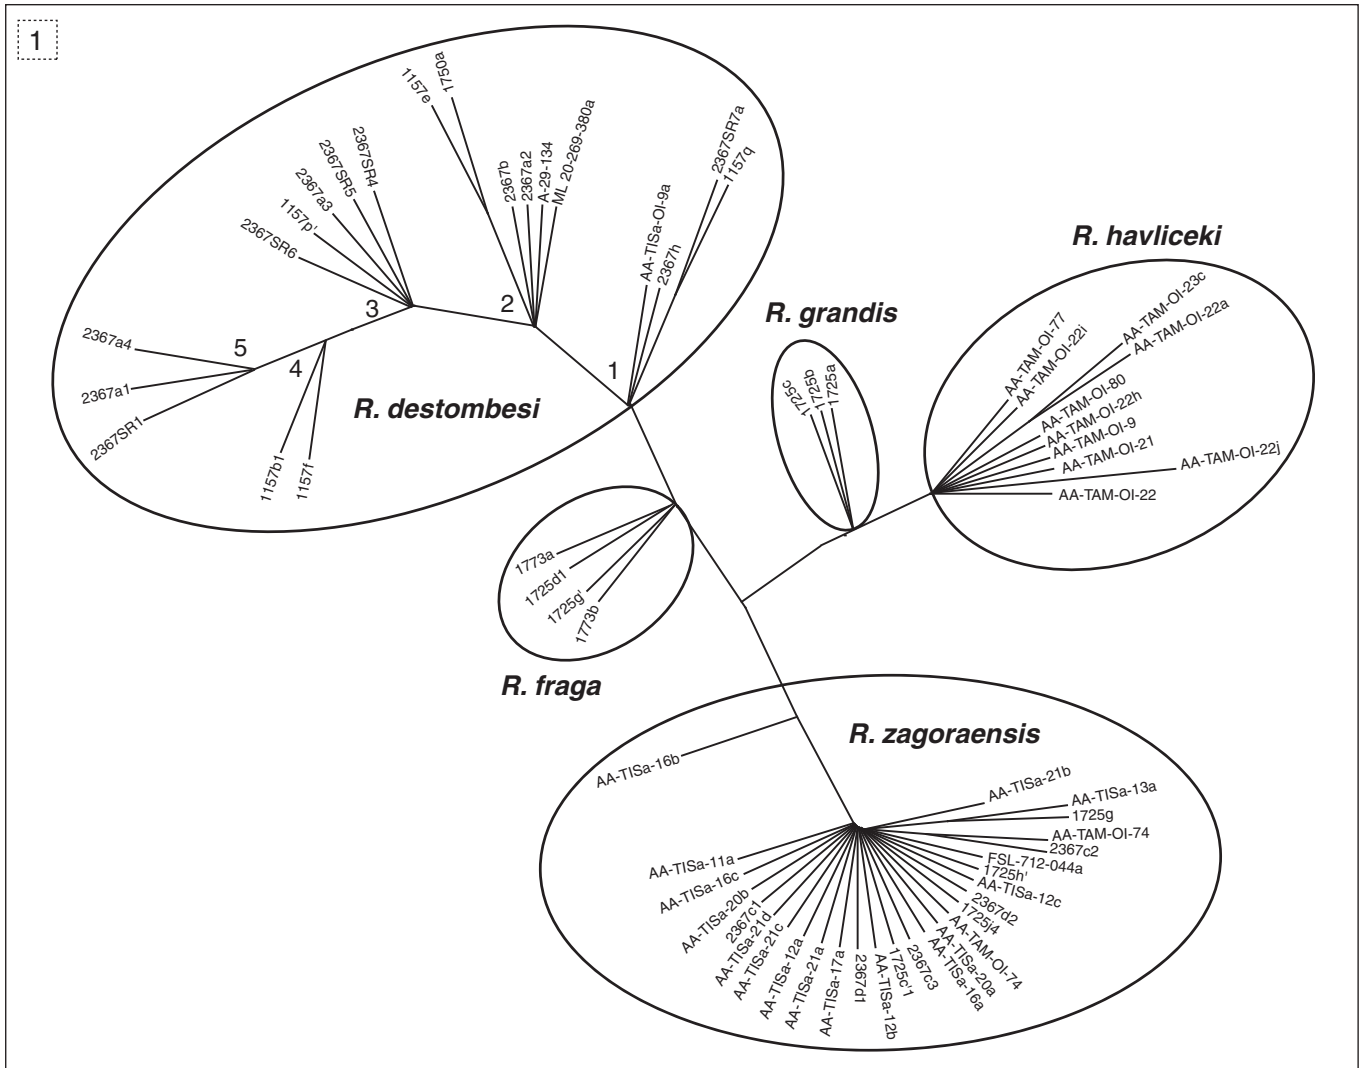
1

1157e
1750a
2367SR4
2367SR5
2367a3
1157p'
2367SR6
2367b
2367a2
A-29-134
ML 20-269-380a
AA-TISa-OI-9a
2367h
2367SR7a
1157q
3
2
5
4
1
2367a4
2367a1
2367SR1
1157b1
1157f
R. destombesi

R. grandis
1725c
1725b
1725a

R. havliceki
AA-TAM-OI-77
AA-TAM-OI-22i
AA-TAM-OI-23c
AA-TAM-OI-22a
AA-TAM-OI-80
AA-TAM-OI-22h
AA-TAM-OI-9
AA-TAM-OI-21
AA-TAM-OI-22j
AA-TAM-OI-22

1773a
1725d1
1725g'
1773b
R. fraga

R. zagoraensis
AA-TISa-16b
AA-TISa-21b
AA-TISa-13a
1725g
AA-TAM-OI-74
2367c2
FSL-712-044a
1725h'
AA-TISa-12c
2367d2
1725j4
AA-TAM-OI-74
AA-TISa-20a
AA-TISa-16a
2367c3
1725c'1
AA-TISa-12b
2367d1
AA-TISa-17a
AA-TISa-21a
AA-TISa-12a
AA-TISa-21c
AA-TISa-21d
2367c1
AA-TISa-20b
AA-TISa-16c
AA-TISa-11a